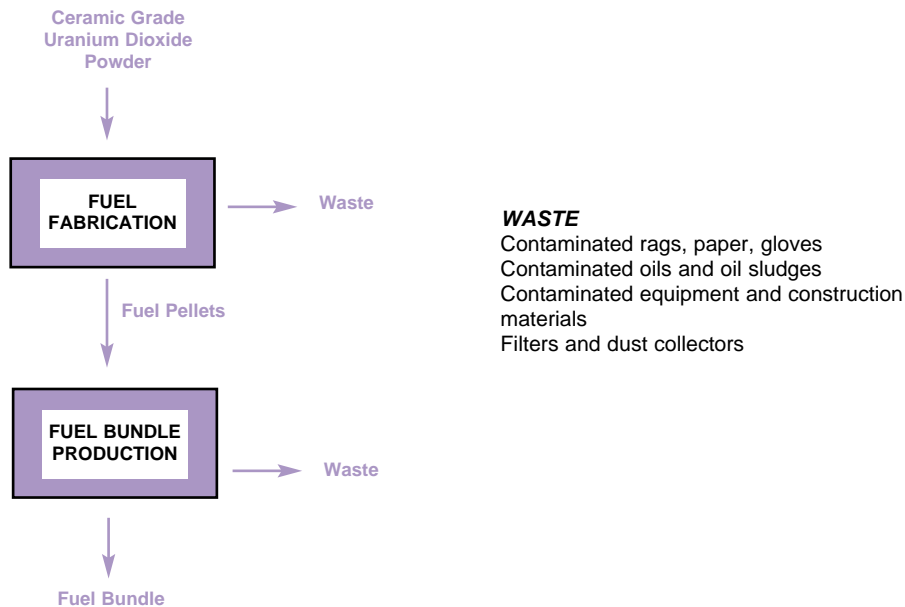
Ceramic Grade Uranium Dioxide Powder

FUEL FABRICATION

Waste

Fuel Pellets

FUEL BUNDLE PRODUCTION

Waste

Fuel Bundle

WASTE
Contaminated rags, paper, gloves
Contaminated oils and oil sludges
Contaminated equipment and construction materials
Filters and dust collectors